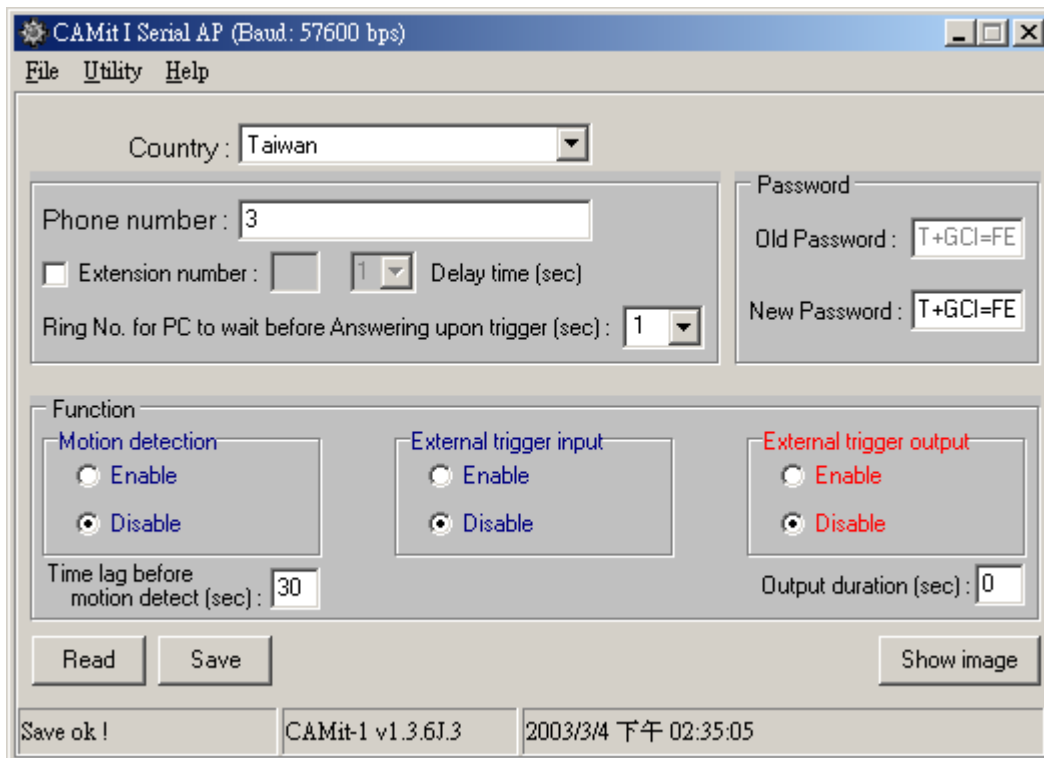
CAMit I Serial AP (Baud: 57600 bps)

File Utility Help

Country : Taiwan

Phone number : 3

Extension number : 1 Delay time (sec)

Ring No. for PC to wait before Answering upon trigger (sec) : 1

Password

Old Password : T+GCI=FE

New Password : T+GCI=FE

Function

Motion detection
Enable
Disable

Time lag before motion detect (sec) : 30

External trigger input
Enable
Disable

External trigger output
Enable
Disable

Output duration (sec) : 0

Read Save Show image

Save ok ! CAMit-1 v1.3.6J.3 2003/3/4 下午 02:35:05